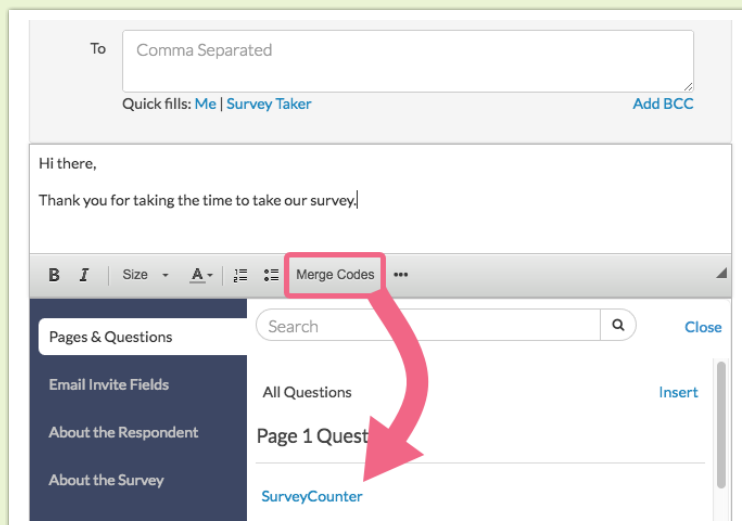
To

Comma Separated

Quick fills: Me | Survey Taker

Add BCC

Hi there,

Thank you for taking the time to take our survey.

B I Size A Merge Codes •••

Pages & Questions

Email Invite Fields

About the Respondent

About the Survey

Search

Close

All Questions

Insert

Page 1 Quest

SurveyCounter